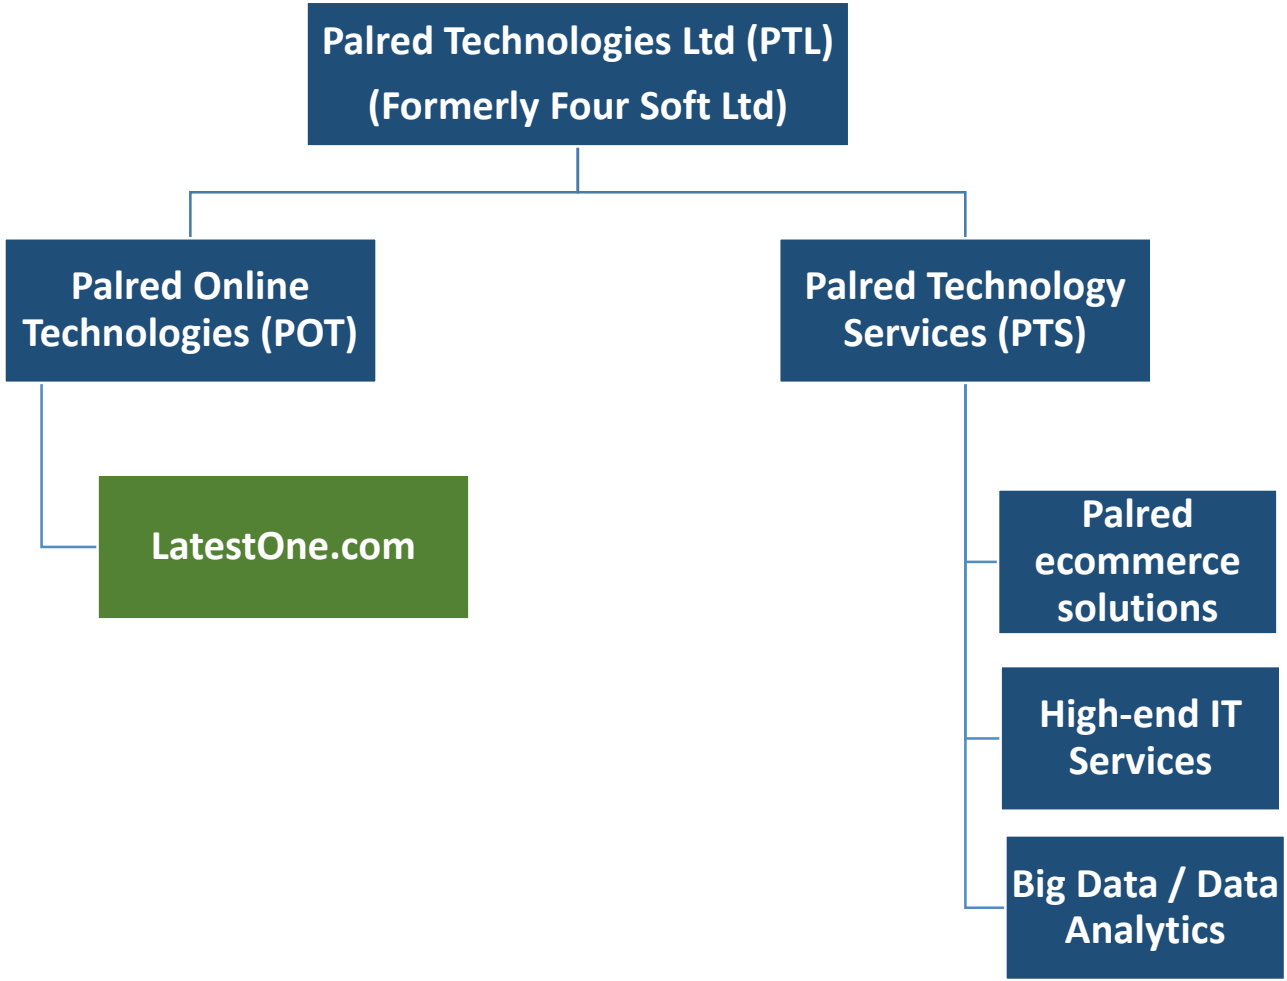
Palred Technologies Ltd (PTL)
(Formerly Four Soft Ltd)

Palred Online Technologies (POT)

Palred Technology Services (PTS)

LatestOne.com

Palred ecommerce solutions

High-end IT Services

Big Data / Data Analytics